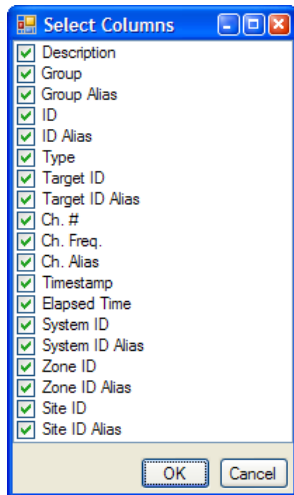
Select Columns

Description
Group
Group Alias
ID
ID Alias
Type
Target ID
Target ID Alias
Ch. #
Ch. Freq.
Ch. Alias
Timestamp
Elapsed Time
System ID
System ID Alias
Zone ID
Zone ID Alias
Site ID
Site ID Alias

OK
Cancel